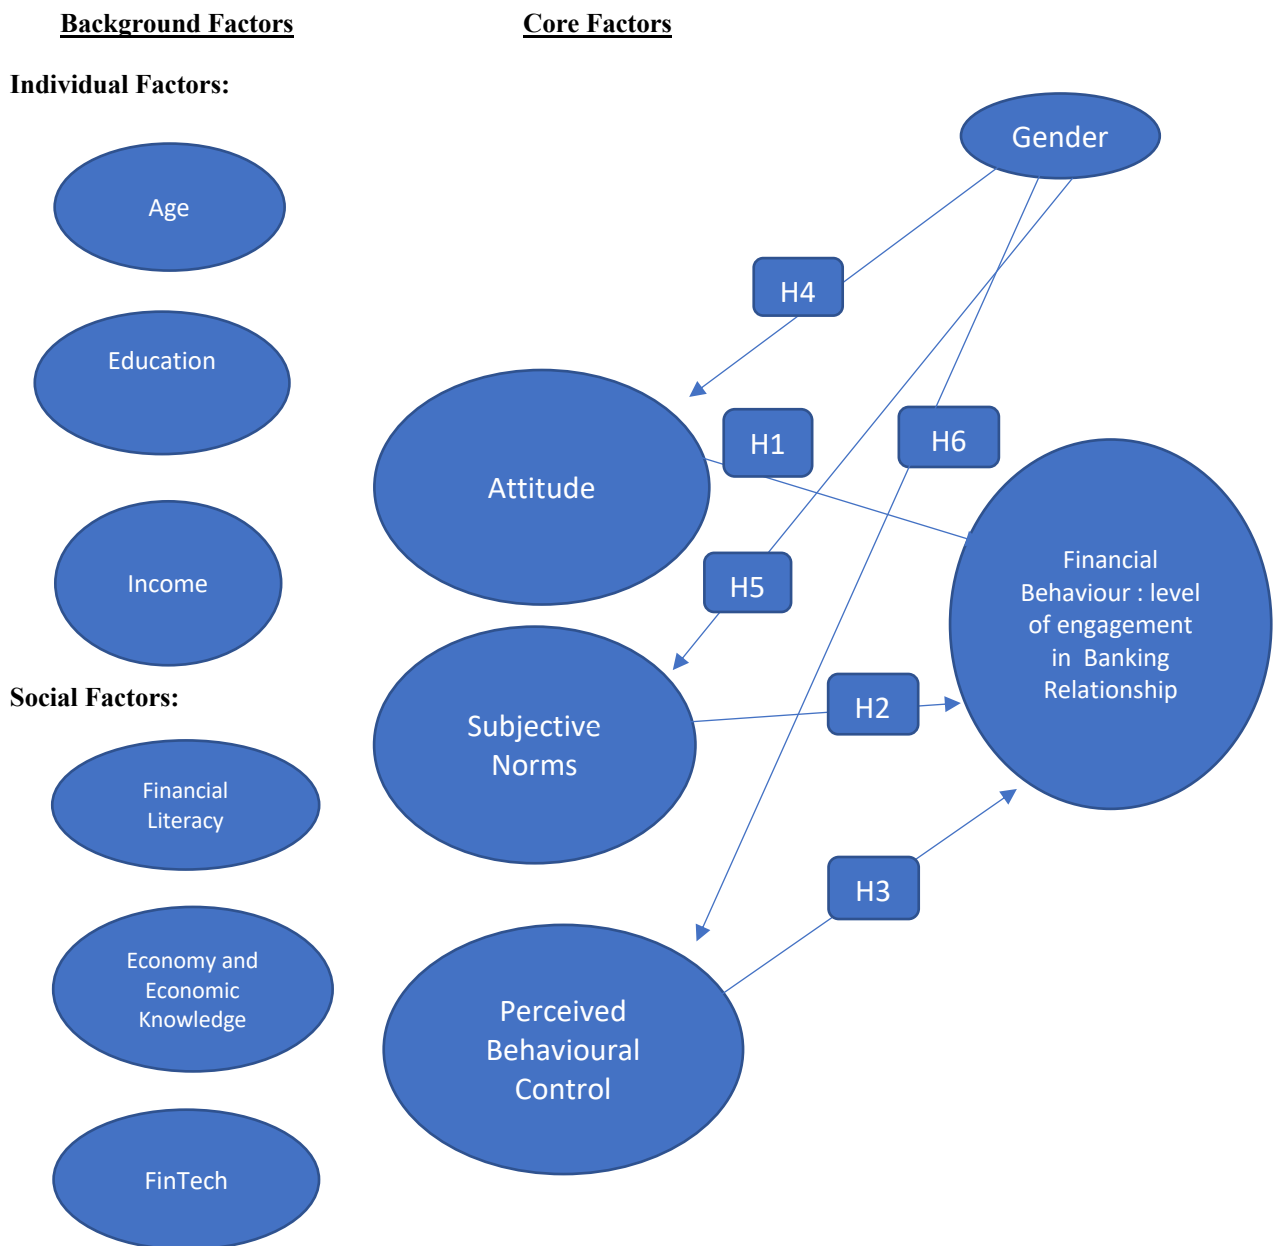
Background Factors

Core Factors

Individual Factors:

Gender

Age

H4

Education

Attitude

H1

H6

Income

H5

Financial Behaviour : level of engagement in Banking Relationship

Social Factors:

Subjective Norms

H2

Financial Literacy

H3

Economy and Economic Knowledge

Perceived Behavioural Control

FinTech